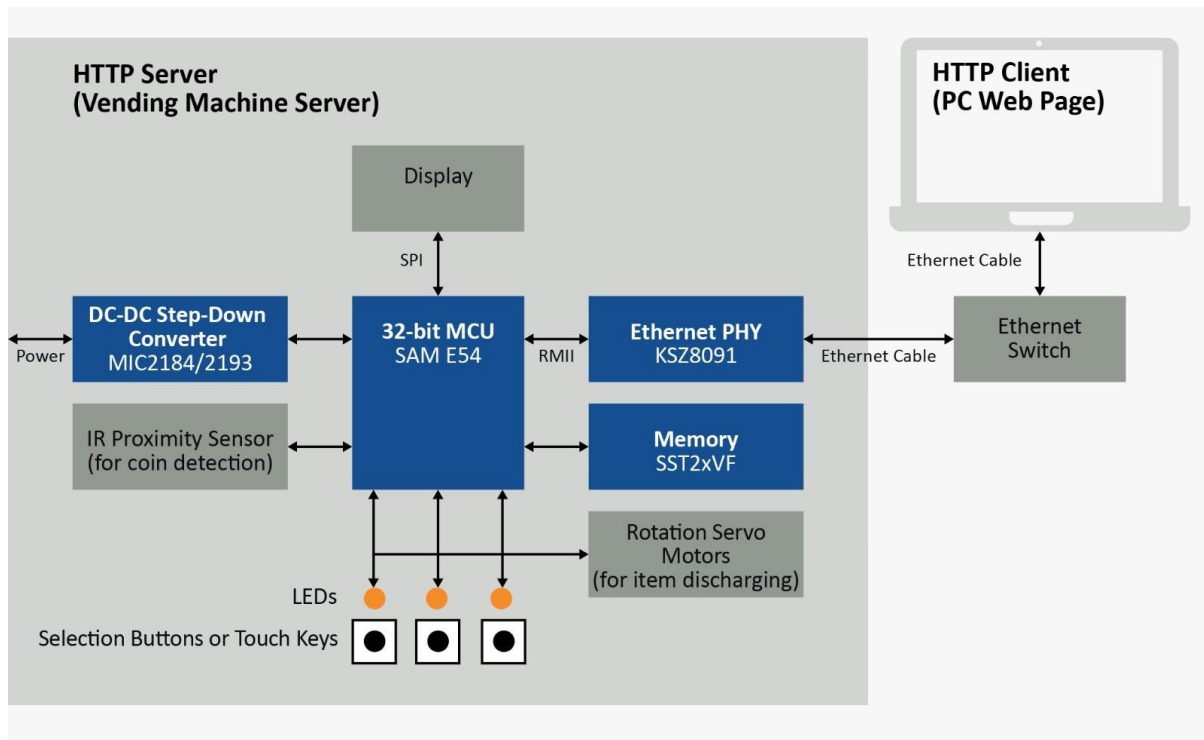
HTTP Server
(Vending Machine Server)

HTTP Client
(PC Web Page)

Display

SPI

Ethernet Cable

DC-DC Step-Down Converter
MIC2184/2193

Power

32-bit MCU
SAM E54

RMII

Ethernet PHY
KSZ8091

Ethernet Cable

Ethernet Switch

IR Proximity Sensor
(for coin detection)

Memory
SST2xVF

Rotation Servo Motors
(for item discharging)

LEDs

Selection Buttons or Touch Keys